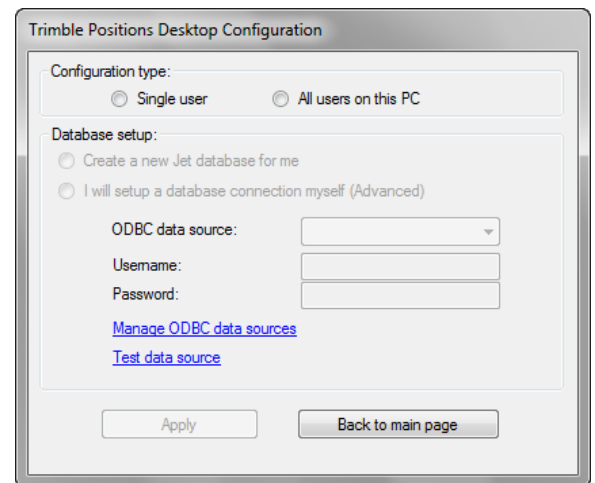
Trimble Positions Desktop Configuration

Configuration type:

Single user

All users on this PC

Database setup:

Create a new Jet database for me

I will setup a database connection myself (Advanced)

ODBC data source:

Username:

Password:

Manage ODBC data sources

Test data source

Apply

Back to main page